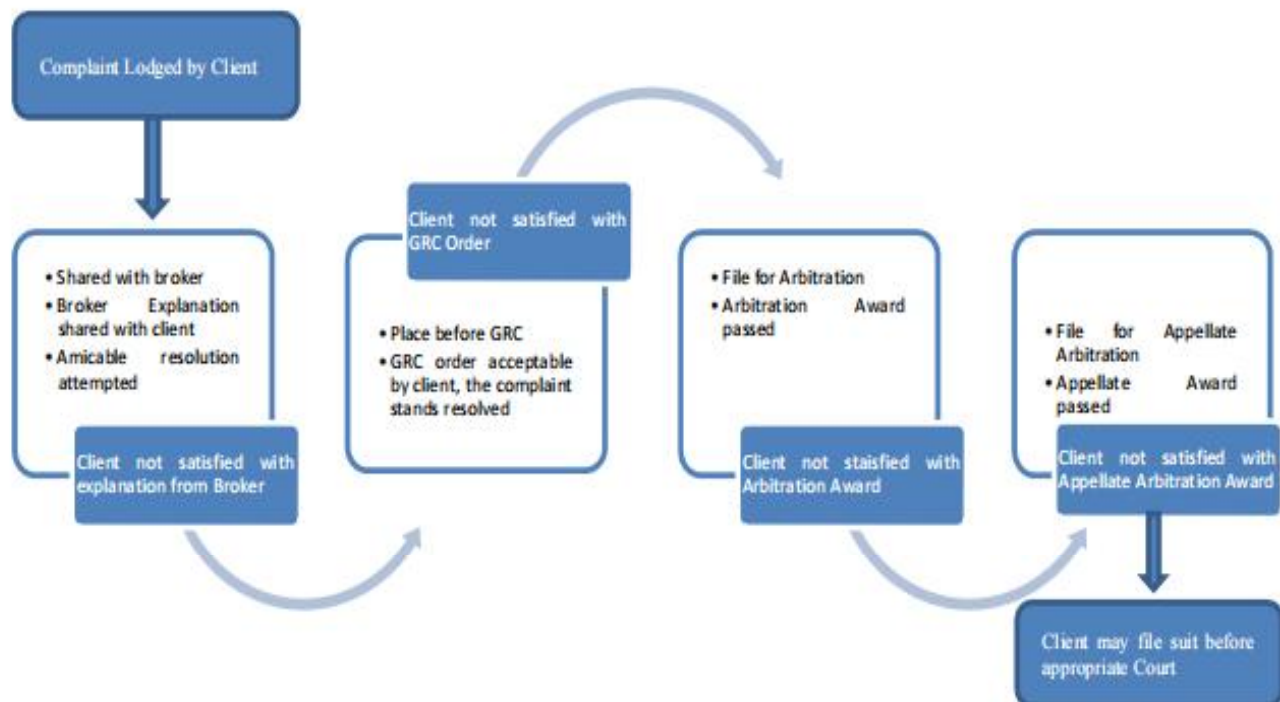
Complaint Lodged by Client

• Shared with broker
• Broker Explanation shared with client
• Amicable resolution attempted

Client not satisfied with explanation from Broker

Client not satisfied with GRC Order

• Place before GRC
• GRC order acceptable by client, the complaint stands resolved

• File for Arbitration
• Arbitration Award passed

Client not staisfied with Arbitration Award

• File for Appellate Arbitration
• Appellate Award passed

Client not satisfied with Appellate Arbitration Award

Client may file suit before appropriate Court